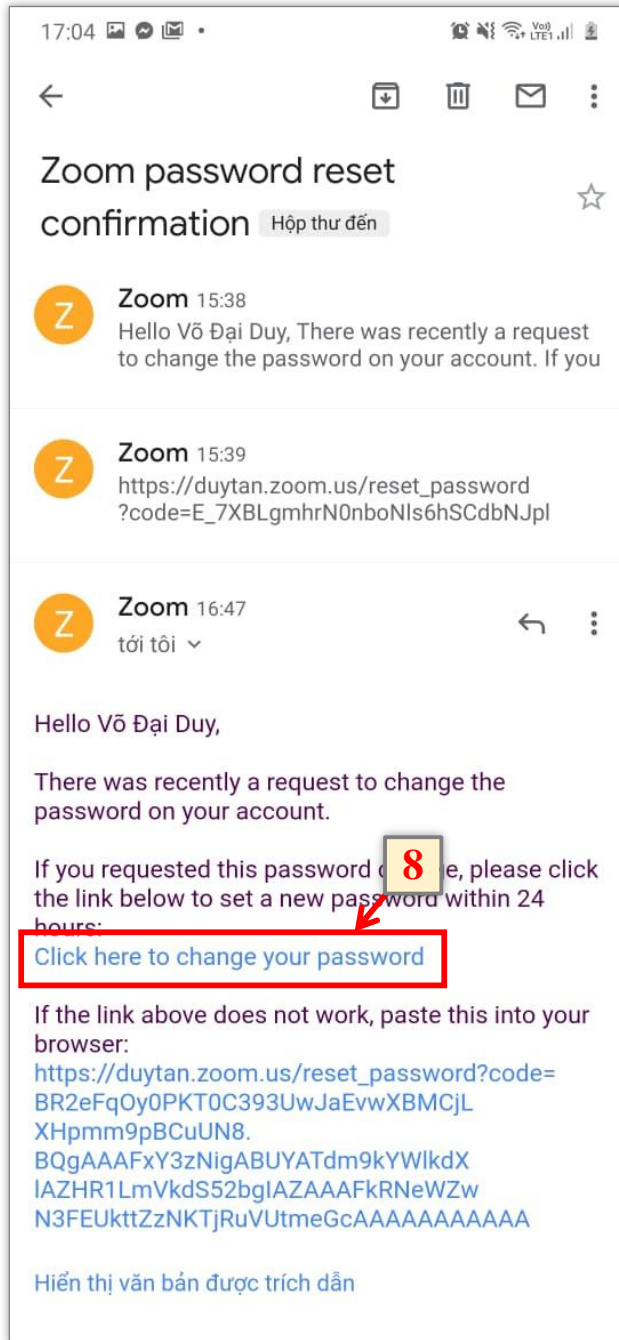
17:04

Zoom password reset confirmation Hộp thư đến

Z
Zoom 15:38
Hello Võ Đại Duy, There was recently a request to change the password on your account. If you

Z
Zoom 15:39
https://duytan.zoom.us/reset_password?code=E_7XBLgmhrN0nboNls6hSCdbNJpl

Z
Zoom 16:47
tới tôi

Hello Võ Đại Duy,

There was recently a request to change the password on your account.

If you requested this password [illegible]e, please click the link below to set a new password within 24 hours:
Click here to change your password

8

If the link above does not work, paste this into your browser:
https://duytan.zoom.us/reset_password?code=BR2eFqOy0PKT0C393UwJaEvwXBMCjLXHpmm9pBCuUN8.BQgAAAFxY3zNigABUYATdm9kYWlkdXlAZHR1LmVkdS52bglAZAAAFkRNeWZwN3FEUkttZzNKTjRuVUtmeGcAAAAAAAAAAA

Hiển thị văn bản được trích dẫn